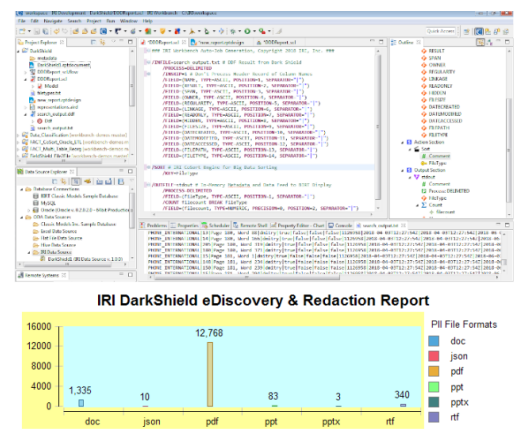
IRI DarkShield eDiscovery & Redaction Report

| | doc | json | pdf | ppt | pptx | rtf |
|---|---|---|---|---|---|---|
| | 1,335 | 10 | 12,768 | 83 | 3 | 340 |

16000
12000
8000
4000
0

PII File Formats
doc
json
pdf
ppt
pptx
rtf

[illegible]